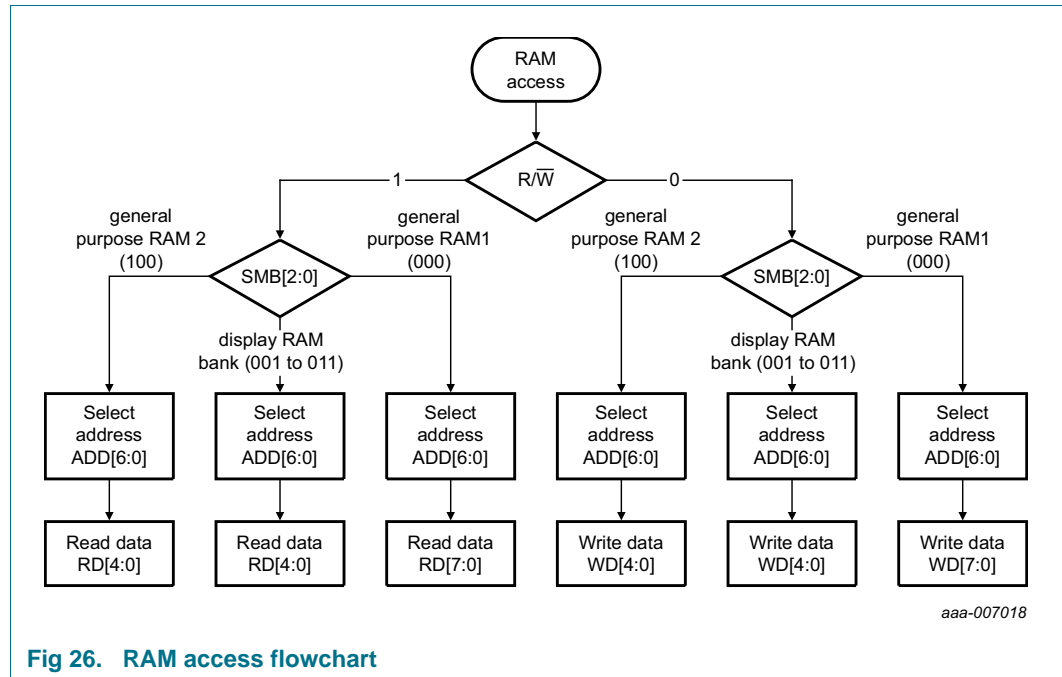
RAM access

$R/\overline{W}$

1

0

general purpose RAM 2 (100)

SMB[2:0]

general purpose RAM1 (000)

display RAM bank (001 to 011)

general purpose RAM 2 (100)

SMB[2:0]

general purpose RAM1 (000)

display RAM bank (001 to 011)

Select address ADD[6:0]

Select address ADD[6:0]

Select address ADD[6:0]

Select address ADD[6:0]

Select address ADD[6:0]

Select address ADD[6:0]

Read data RD[4:0]

Read data RD[4:0]

Read data RD[7:0]

Write data WD[4:0]

Write data WD[4:0]

Write data WD[7:0]

aaa-007018

Fig 26. RAM access flowchart